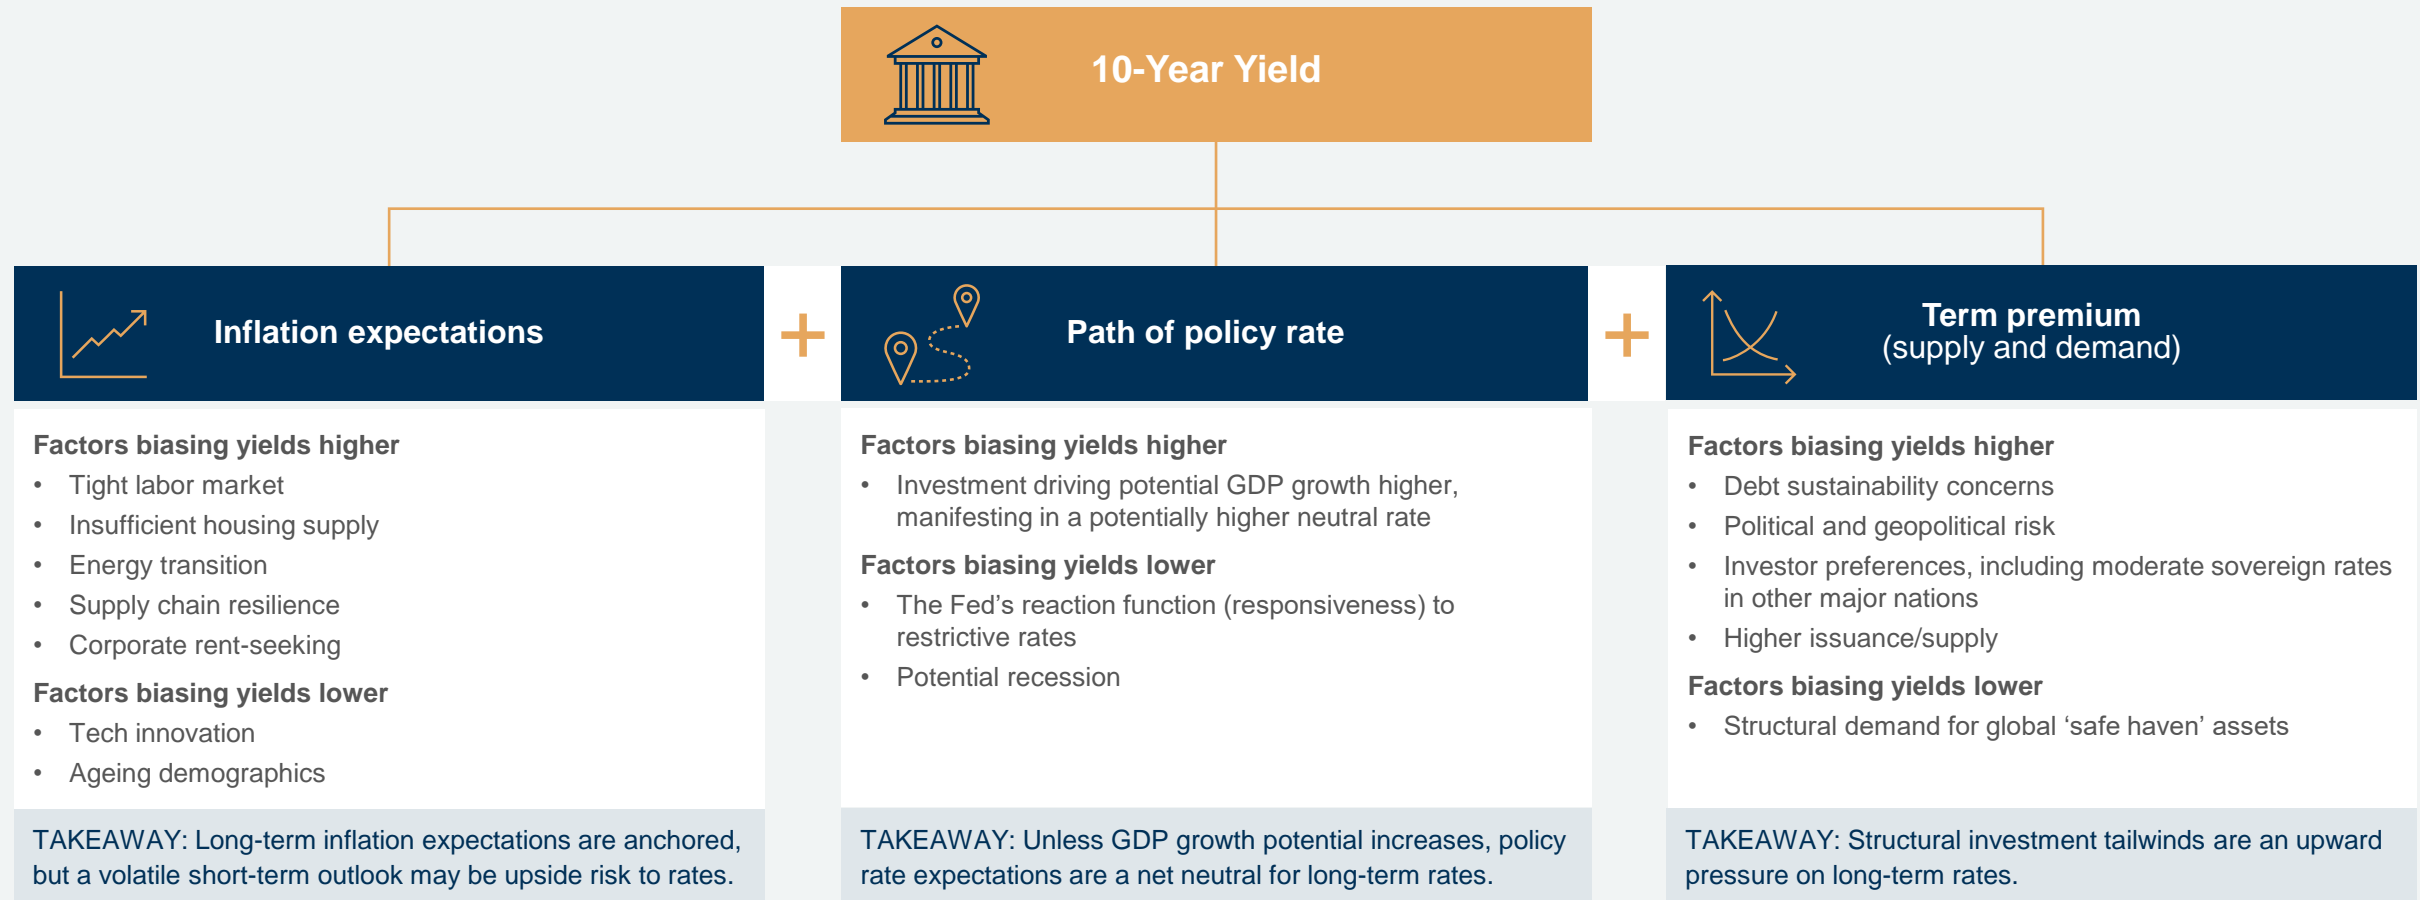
10-Year Yield

Inflation expectations

+

Path of policy rate

+

Term premium
(supply and demand)

Factors biasing yields higher
- Tight labor market
- Insufficient housing supply
- Energy transition
- Supply chain resilience
- Corporate rent-seeking

Factors biasing yields lower
- Tech innovation
- Ageing demographics

TAKEAWAY: Long-term inflation expectations are anchored, but a volatile short-term outlook may be upside risk to rates.

Factors biasing yields higher
- Investment driving potential GDP growth higher, manifesting in a potentially higher neutral rate

Factors biasing yields lower
- The Fed's reaction function (responsiveness) to restrictive rates
- Potential recession

TAKEAWAY: Unless GDP growth potential increases, policy rate expectations are a net neutral for long-term rates.

Factors biasing yields higher
- Debt sustainability concerns
- Political and geopolitical risk
- Investor preferences, including moderate sovereign rates in other major nations
- Higher issuance/supply

Factors biasing yields lower
- Structural demand for global 'safe haven' assets

TAKEAWAY: Structural investment tailwinds are an upward pressure on long-term rates.